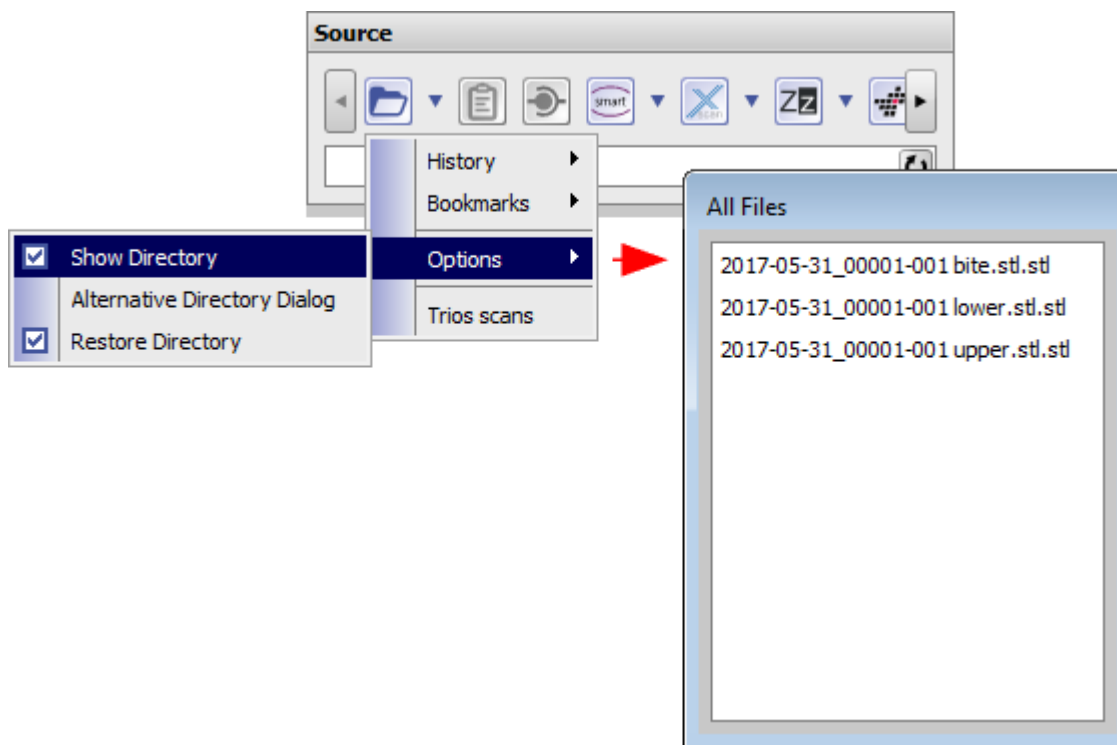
Source

smart

scan

Zz

History

Bookmarks

Show Directory

Options

Alternative Directory Dialog

Restore Directory

Trios scans

All Files

2017-05-31_00001-001 bite.stl.stl

2017-05-31_00001-001 lower.stl.stl

2017-05-31_00001-001 upper.stl.stl